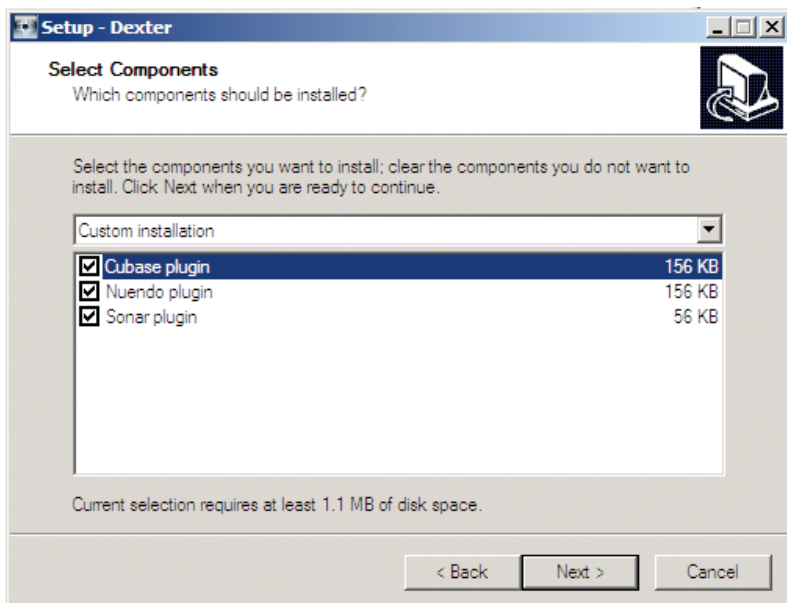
Setup - Dexter

Select Components
Which components should be installed?

Select the components you want to install; clear the components you do not want to install. Click Next when you are ready to continue.

Custom installation

| | |
|---|---|
| Cubase plugin | 156 KB |
| Nuendo plugin | 156 KB |
| Sonar plugin | 56 KB |

Current selection requires at least 1.1 MB of disk space.

< Back
Next >
Cancel